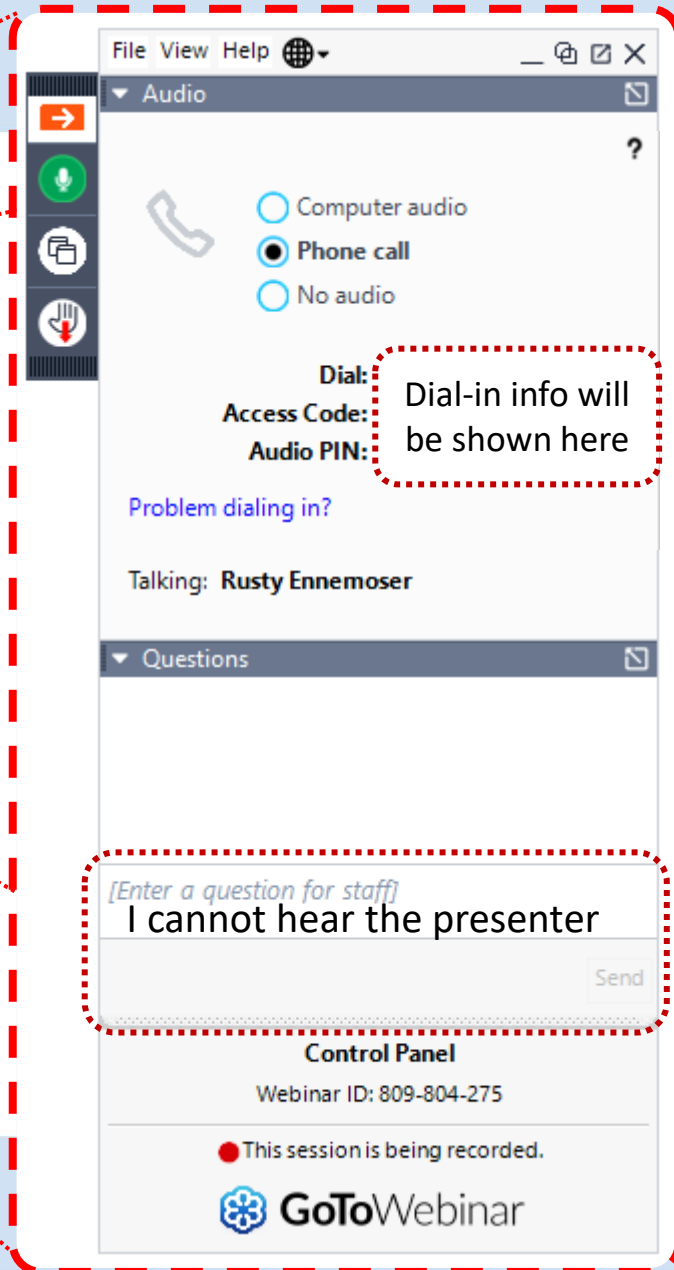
File View Help

Audio

?

Computer audio
Phone call
No audio

Dial:
Access Code:
Audio PIN:

Dial-in info will be shown here

Problem dialing in?

Talking: Rusty Ennemoser

Questions

[Enter a question for staff]
I cannot hear the presenter

Send

Control Panel
Webinar ID: 809-804-275

This session is being recorded.

GoToWebinar